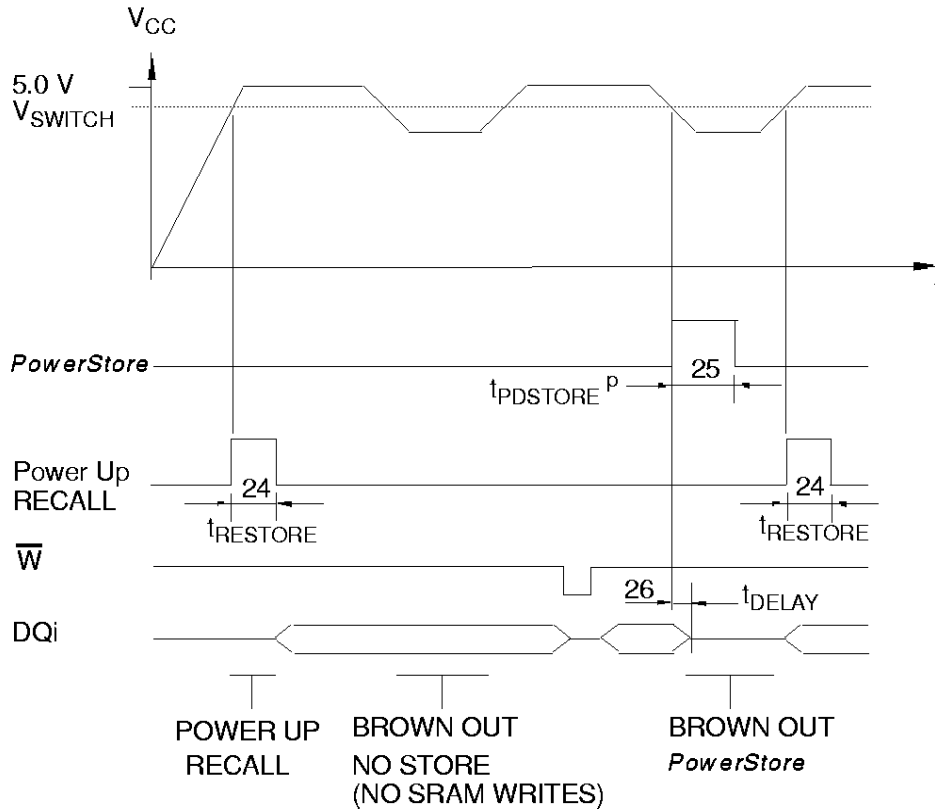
$V_{CC}$

5.0 V
$V_{SWITCH}$

PowerStore

$t_{PDSTORE}$ p

25

Power Up
RECALL

24

$t_{RESTORE}$

24

$t_{RESTORE}$

$\overline{W}$

26

$t_{DELAY}$

DQi

POWER UP
RECALL

BROWN OUT
NO STORE
(NO SRAM WRITES)

BROWN OUT
PowerStore